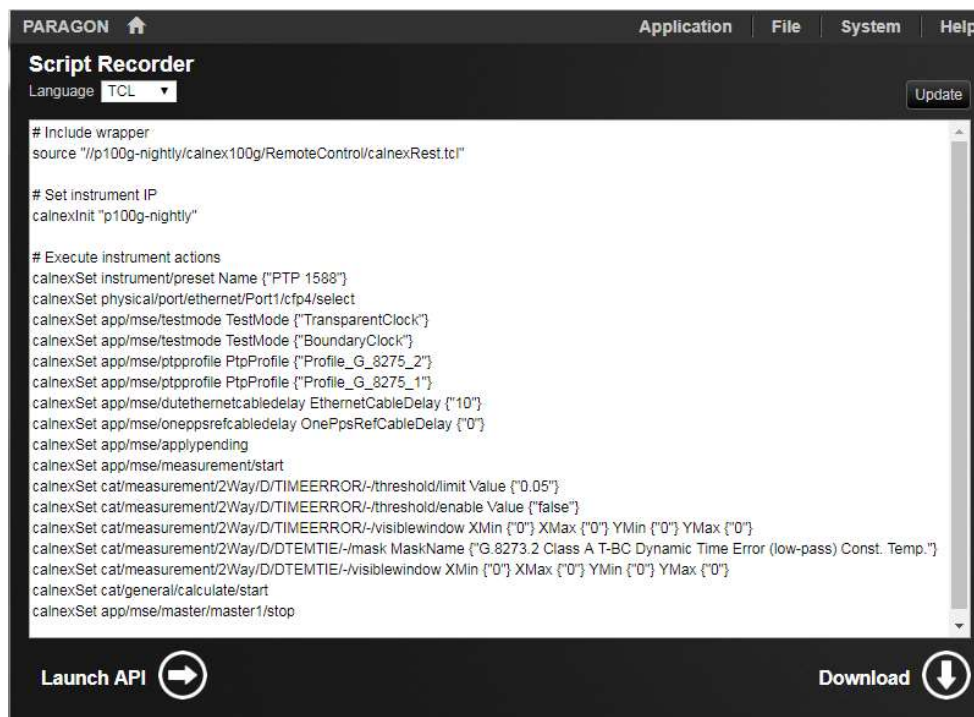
PARAGON

Application | File | System | Help

Script Recorder

Language TCL

Update

# Include wrapper
source "//p100g-nightly/calnex100g/RemoteControl/calnexRest.tcl"

# Set instrument IP
calnexInit "p100g-nightly"

# Execute instrument actions
calnexSet instrument/preset Name {"PTP 1588"}
calnexSet physical/port/ethernet/Port1/cfp4/select
calnexSet app/mse/testmode TestMode {"TransparentClock"}
calnexSet app/mse/testmode TestMode {"BoundaryClock"}
calnexSet app/mse/ptpprofile PtpProfile {"Profile_G_8275_2"}
calnexSet app/mse/ptpprofile PtpProfile {"Profile_G_8275_1"}
calnexSet app/mse/dutethernetcabledelay EthernetCableDelay {"10"}
calnexSet app/mse/oneppsrefcabledelay OnePpsRefCableDelay {"0"}
calnexSet app/mse/applypending
calnexSet app/mse/measurement/start
calnexSet cat/measurement/2Way/D/TIMEERROR/-/threshold/limit Value {"0.05"}
calnexSet cat/measurement/2Way/D/TIMEERROR/-/threshold/enable Value {"false"}
calnexSet cat/measurement/2Way/D/TIMEERROR/-/visiblewindow XMin {"0"} XMax {"0"} YMin {"0"} YMax {"0"}
calnexSet cat/measurement/2Way/D/DTEMTIE/-/mask MaskName {"G.8273.2 Class A T-BC Dynamic Time Error (low-pass) Const. Temp."}
calnexSet cat/measurement/2Way/D/DTEMTIE/-/visiblewindow XMin {"0"} XMax {"0"} YMin {"0"} YMax {"0"}
calnexSet cat/general/calculate/start
calnexSet app/mse/master/master1/stop

Launch API

Download